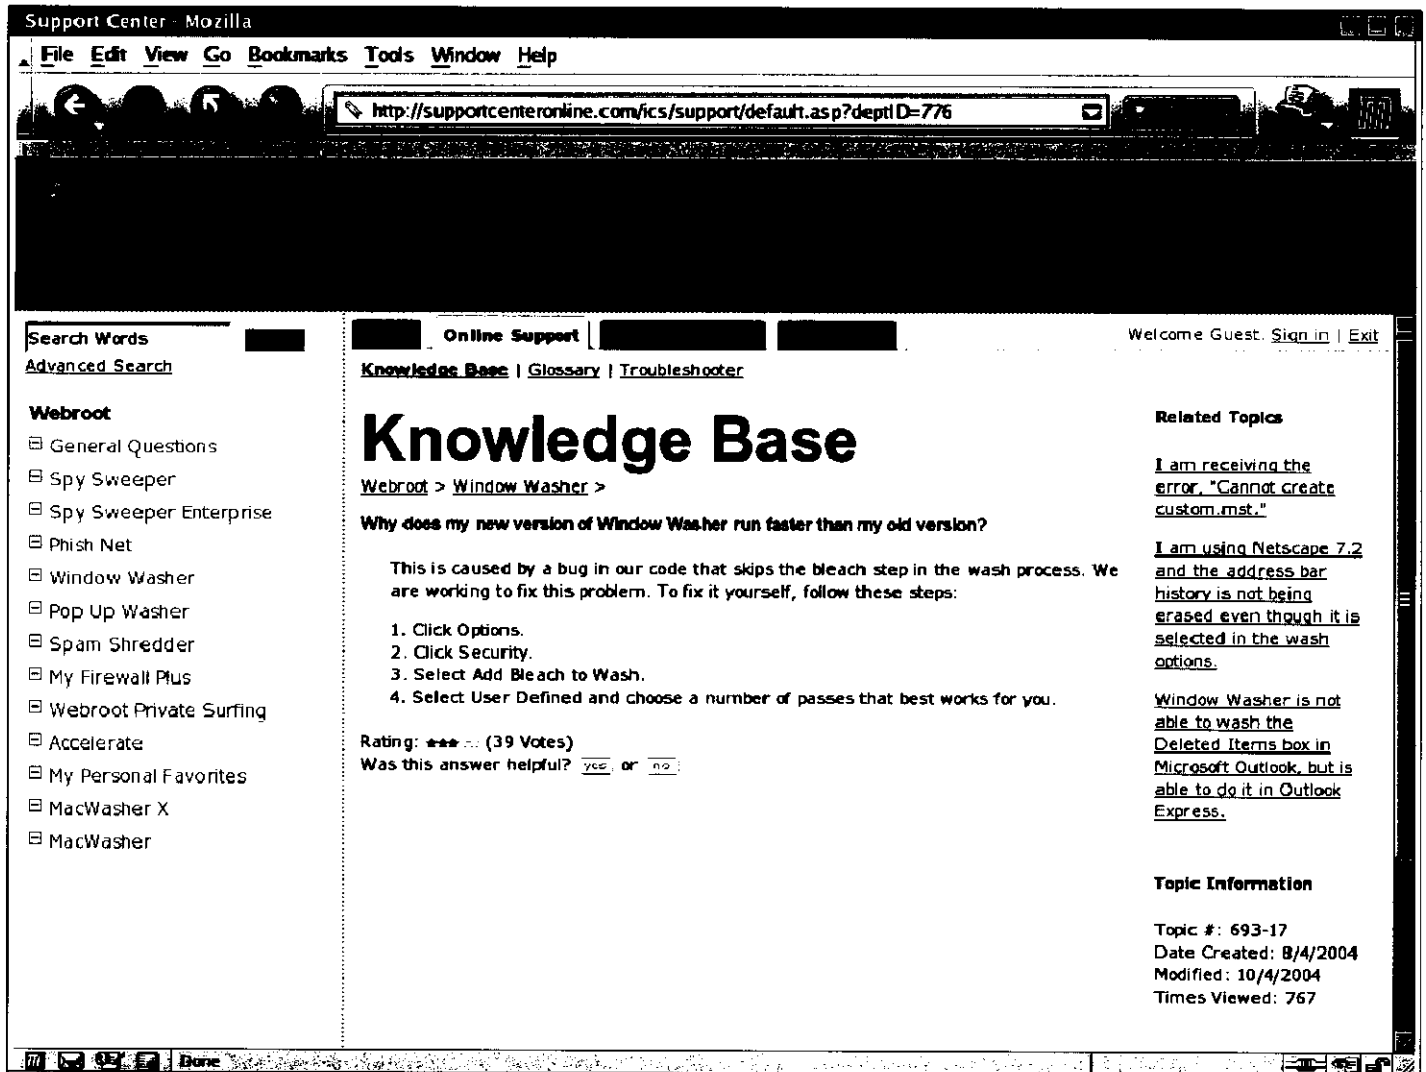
Support Center - Mozilla

File Edit View Go Bookmarks Tools Window Help

http://supportcenteronline.com/ics/support/default.asp?deptID=776

Search Words
Advanced Search

Webroot
⊟ General Questions
⊟ Spy Sweeper
⊟ Spy Sweeper Enterprise
⊟ Phish Net
⊟ Window Washer
⊟ Pop Up Washer
⊟ Spam Shredder
⊟ My Firewall Plus
⊟ Webroot Private Surfing
⊟ Accelerate
⊟ My Personal Favorites
⊟ MacWasher X
⊟ MacWasher

Online Support

Welcome Guest. Sign in | Exit

Knowledge Base | Glossary | Troubleshooter

Knowledge Base

Webroot > Window Washer >

Why does my new version of Window Washer run faster than my old version?

This is caused by a bug in our code that skips the bleach step in the wash process. We are working to fix this problem. To fix it yourself, follow these steps:

1. Click Options.
2. Click Security.
3. Select Add Bleach to Wash.
4. Select User Defined and choose a number of passes that best works for you.

Rating: ★★★ (39 Votes)
Was this answer helpful? yes or no

Related Topics

I am receiving the error, "Cannot create custom.mst."

I am using Netscape 7.2 and the address bar history is not being erased even though it is selected in the wash options.

Window Washer is not able to wash the Deleted Items box in Microsoft Outlook, but is able to do it in Outlook Express.

Topic Information

Topic #: 693-17
Date Created: 8/4/2004
Modified: 10/4/2004
Times Viewed: 767

Done